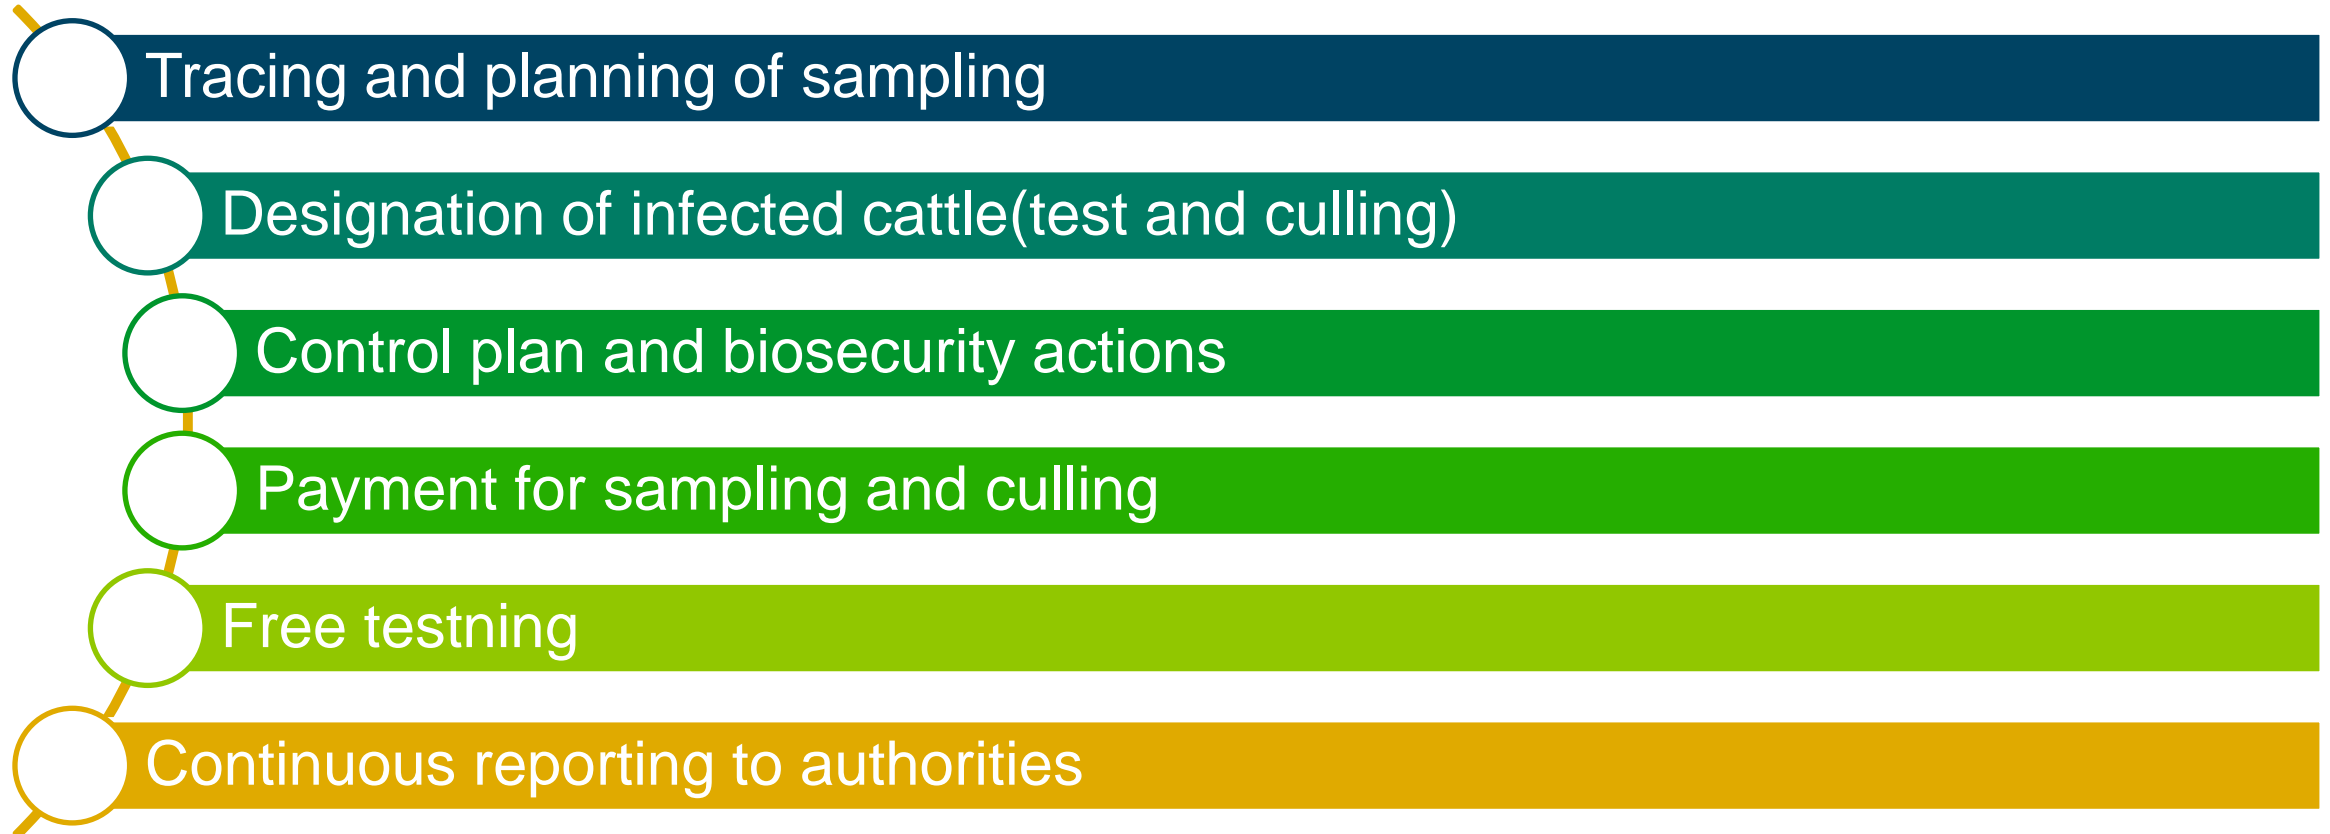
Tracing and planning of sampling

Designation of infected cattle(test and culling)

Control plan and biosecurity actions

Payment for sampling and culling

Free testning

Continuous reporting to authorities